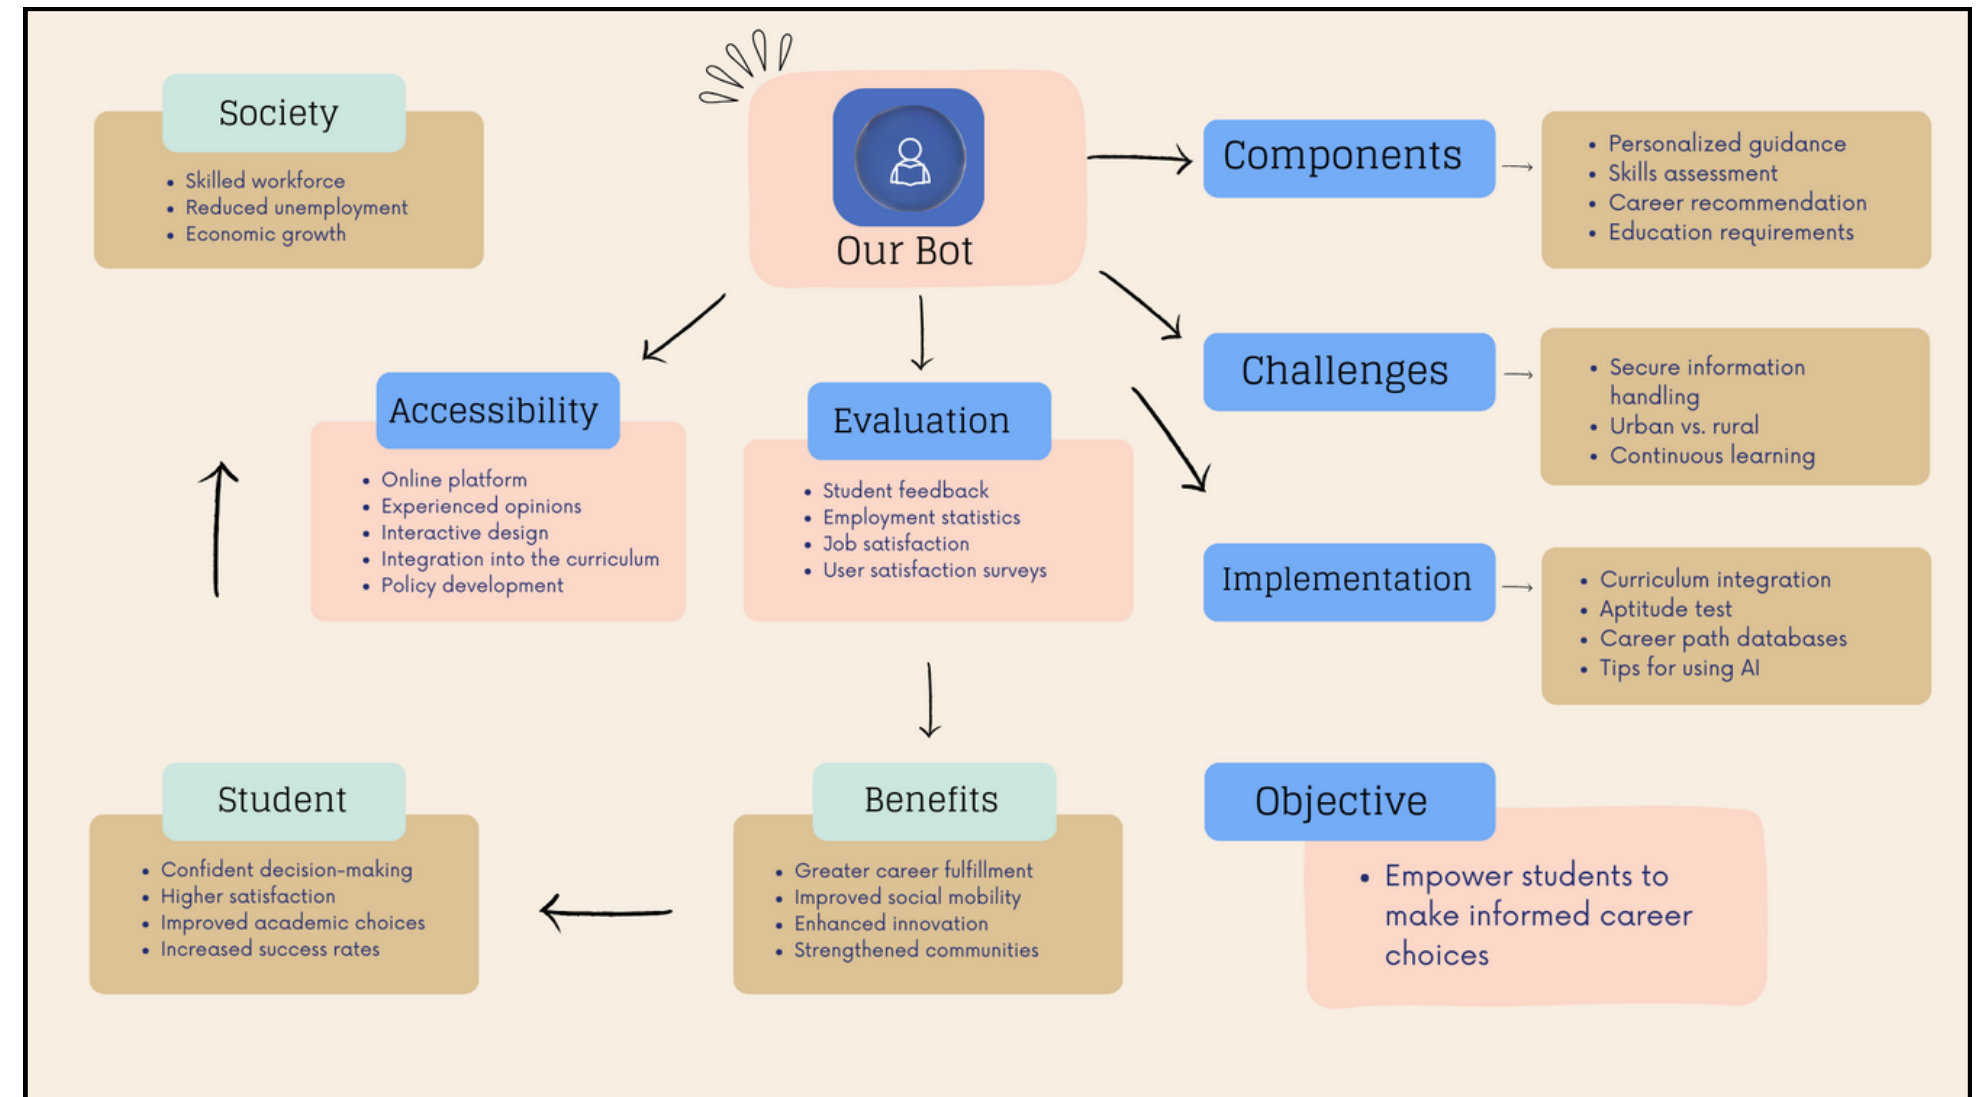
Society

- Skilled workforce
- Reduced unemployment
- Economic growth

Our Bot

Components

- Personalized guidance
- Skills assessment
- Career recommendation
- Education requirements

Challenges

- Secure information handling
- Urban vs. rural
- Continuous learning

Accessibility

- Online platform
- Experienced opinions
- Interactive design
- Integration into the curriculum
- Policy development

Evaluation

- Student feedback
- Employment statistics
- Job satisfaction
- User satisfaction surveys

Implementation

- Curriculum integration
- Aptitude test
- Career path databases
- Tips for using AI

Student

- Confident decision-making
- Higher satisfaction
- Improved academic choices
- Increased success rates

Benefits

- Greater career fulfillment
- Improved social mobility
- Enhanced innovation
- Strengthened communities

Objective

- Empower students to make informed career choices